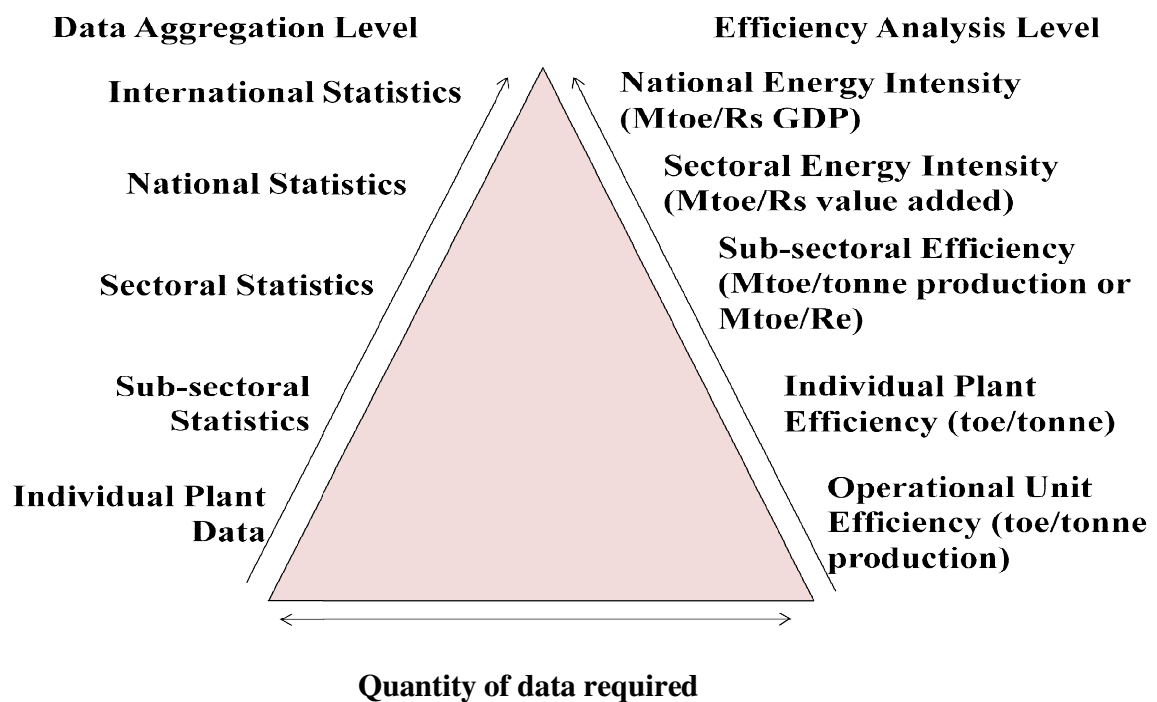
Data Aggregation Level

International Statistics

National Statistics

Sectoral Statistics

Sub-sectoral Statistics

Individual Plant Data

Efficiency Analysis Level

National Energy Intensity (Mtoe/Rs GDP)

Sectoral Energy Intensity (Mtoe/Rs value added)

Sub-sectoral Efficiency (Mtoe/tonne production or Mtoe/Re)

Individual Plant Efficiency (toe/tonne)

Operational Unit Efficiency (toe/tonne production)

Quantity of data required